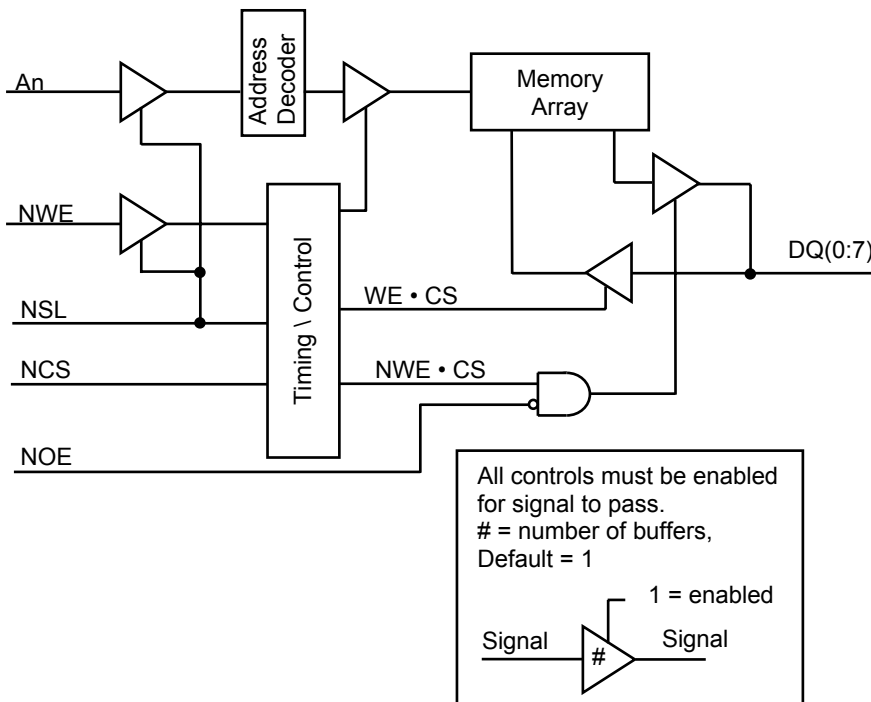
An

Address Decoder

Memory Array

NWE

Timing \ Control

DQ(0:7)

NSL

WE • CS

NCS

NWE • CS

NOE

All controls must be enabled for signal to pass.
# = number of buffers,
Default = 1

1 = enabled

Signal

#

Signal